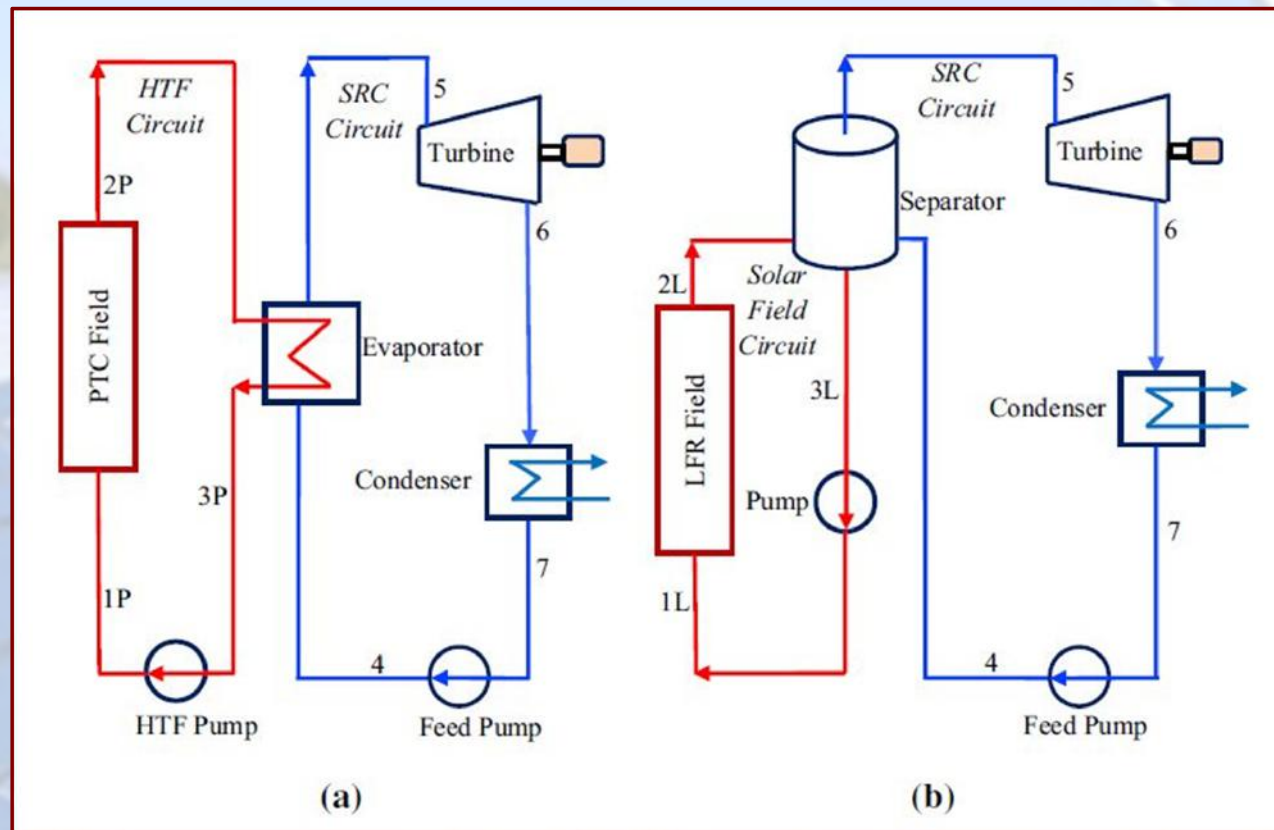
HTF Circuit

SRC Circuit

5

Turbine

2P

PTC Field

Evaporator

6

3P

Condenser

7

1P

4

HTF Pump

Feed Pump

(a)

SRC Circuit

5

Turbine

Separator

6

2L

Solar Field Circuit

LFR Field

3L

Condenser

Pump

7

1L

4

Feed Pump

(b)